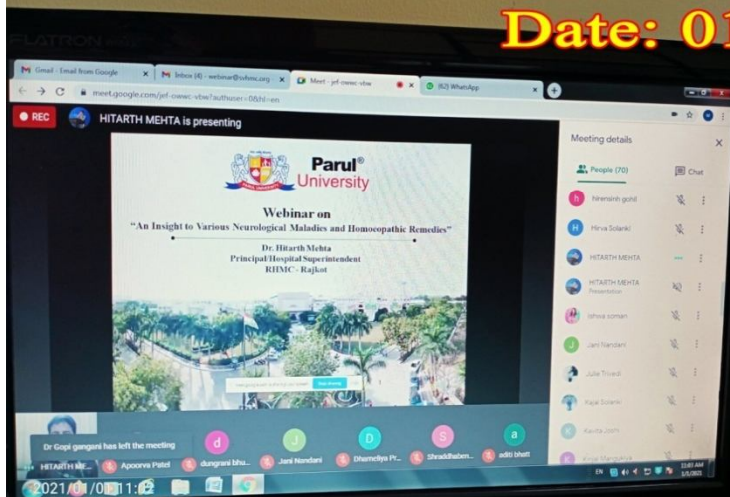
Date: 01

FLATRON

Gmail - Email from Google
Inbox (4) - webinar@svhmc.org
Meet - jnf-owwc-vbw
(62) WhatsApp

meet.google.com/jnf-owwc-vbw?authuser=0&hl=en

REC

HITARTH MEHTA is presenting

Parul®
University

Webinar on
"An Insight to Various Neurological Maladies and Homeopathic Remedies"

Dr. Hitarth Mehta
Principal/Hospital Superintendent
RHMC - Rajkot

Meeting details

People (70)

Chat

Nirensinh gohil

Hirva Solanki

HITARTH MEHTA

HITARTH MEHTA
Presentation

Ishva soman

Jani Nandani

Julie Trivedi

Kajal Solanki

Kavita Joshi

Dr Gopi gangani has left the meeting

HITARTH ME...

Apoorva Patel

dungrani bhu...

Jani Nandani

Dhameliya Pr...

Shraddhaben...

aditi bhatt

2021/01/0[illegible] 11:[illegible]